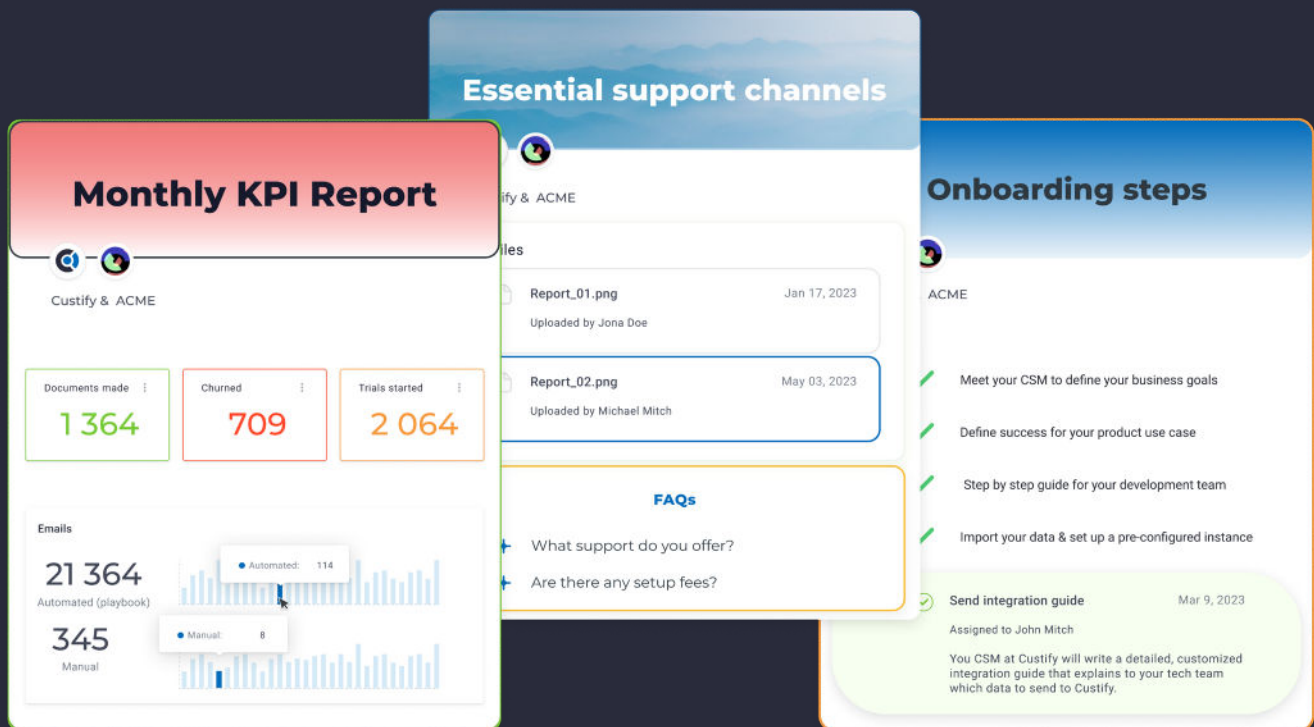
Essential support channels

ify & ACME

iles

Report_01.png
Jan 17, 2023
Uploaded by Jona Doe

Report_02.png
May 03, 2023
Uploaded by Michael Mitch

FAQs

What support do you offer?

Are there any setup fees?

Monthly KPI Report

Custify & ACME

Documents made
1 364

Churned
709

Trials started
2 064

Emails

21 364
Automated (playbook)

Automated: 114

345
Manual

Manual: 8

Onboarding steps

ACME

Meet your CSM to define your business goals

Define success for your product use case

Step by step guide for your development team

Import your data & set up a pre-configured instance

Send integration guide
Mar 9, 2023
Assigned to John Mitch

You CSM at Custify will write a detailed, customized integration guide that explains to your tech team which data to send to Custify.